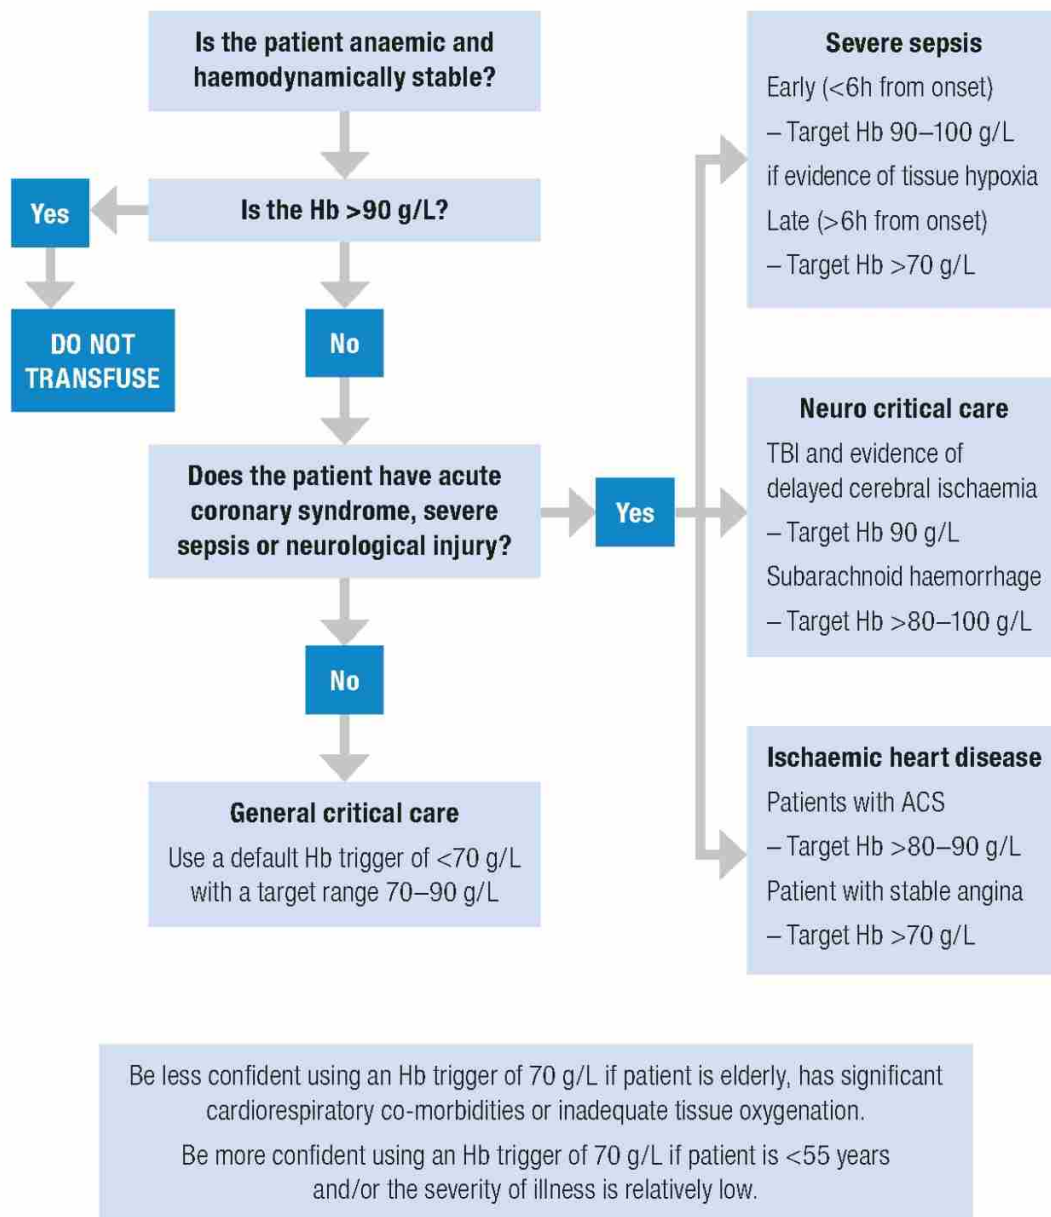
Is the patient anaemic and haemodynamically stable?

Is the Hb >90 g/L?

Yes

DO NOT TRANSFUSE

No

Does the patient have acute coronary syndrome, severe sepsis or neurological injury?

Yes

No

General critical care

Use a default Hb trigger of <70 g/L with a target range 70–90 g/L

Severe sepsis

Early (<6h from onset)

– Target Hb 90–100 g/L

if evidence of tissue hypoxia

Late (>6h from onset)

– Target Hb >70 g/L

Neuro critical care

TBI and evidence of delayed cerebral ischaemia

– Target Hb 90 g/L

Subarachnoid haemorrhage

– Target Hb >80–100 g/L

Ischaemic heart disease

Patients with ACS

– Target Hb >80–90 g/L

Patient with stable angina

– Target Hb >70 g/L

Be less confident using an Hb trigger of 70 g/L if patient is elderly, has significant cardiorespiratory co-morbidities or inadequate tissue oxygenation.

Be more confident using an Hb trigger of 70 g/L if patient is <55 years and/or the severity of illness is relatively low.